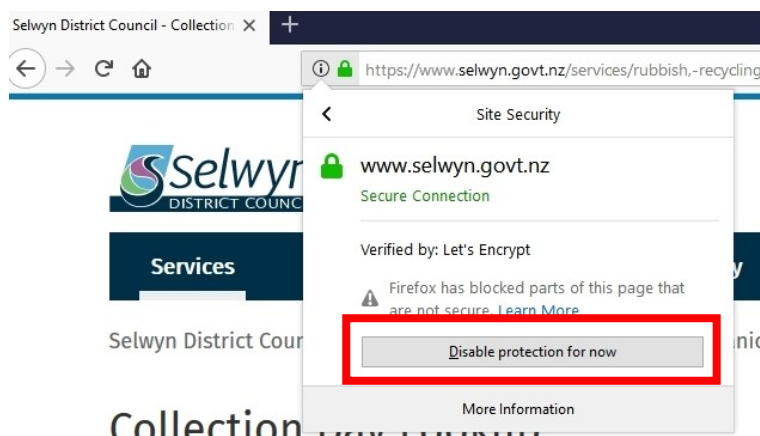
Selwyn District Council - Collection ×

+

https://www.selwyn.govt.nz/services/rubbish,-recycling

Site Security

www.selwyn.govt.nz

Secure Connection

Verified by: Let's Encrypt

Firefox has blocked parts of this page that are not secure. Learn More

Disable protection for now

More Information

Selwyn DISTRICT COUNC

Services

y

Selwyn District Coun

unic

Collection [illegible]